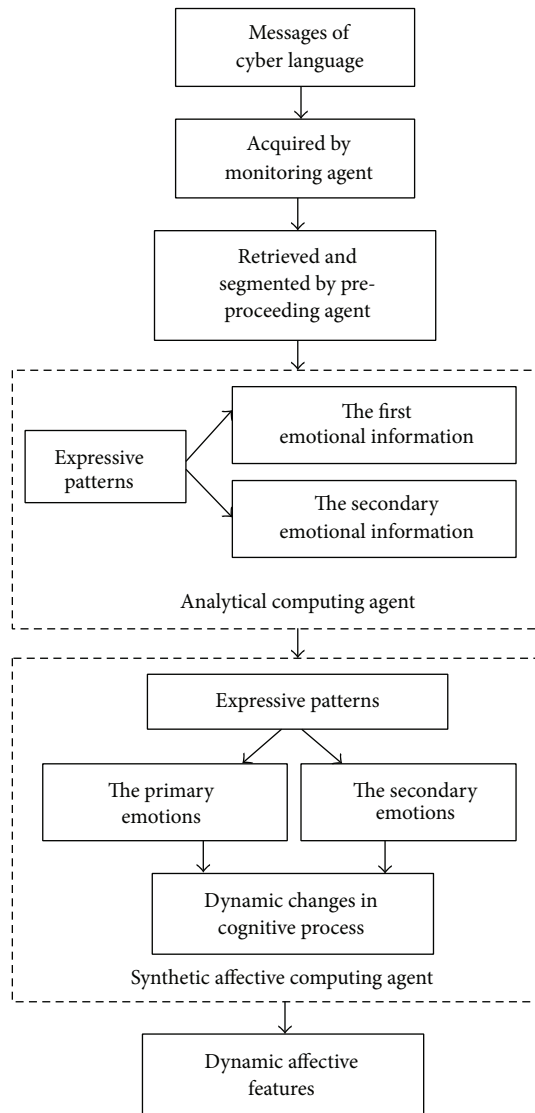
Messages of cyber language

Acquired by monitoring agent

Retrieved and segmented by preproceeding agent

Expressive patterns

The first emotional information

The secondary emotional information

Analytical computing agent

Expressive patterns

The primary emotions

The secondary emotions

Dynamic changes in cognitive process

Synthetic affective computing agent

Dynamic affective features